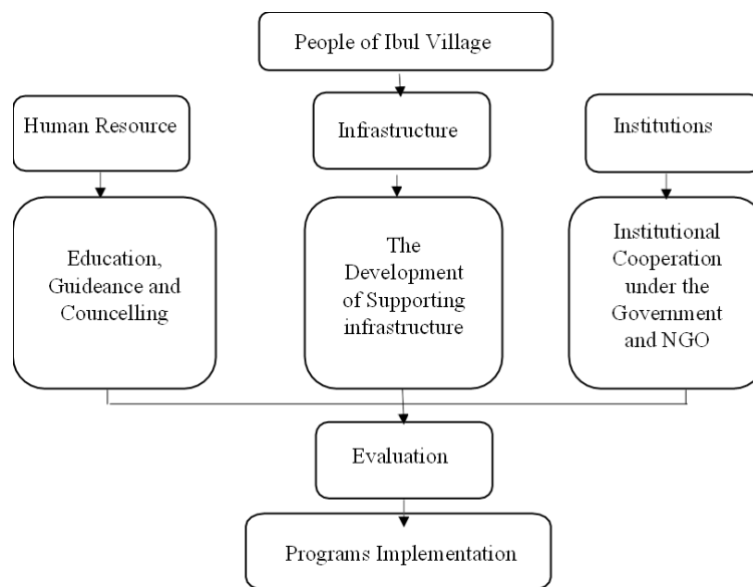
People of Ibul Village

Human Resource

Infrastructure

Institutions

Education, Guideance and Councelling

The Development of Supporting infrastructure

Institutional Cooperation under the Government and NGO

Evaluation

Programs Implementation